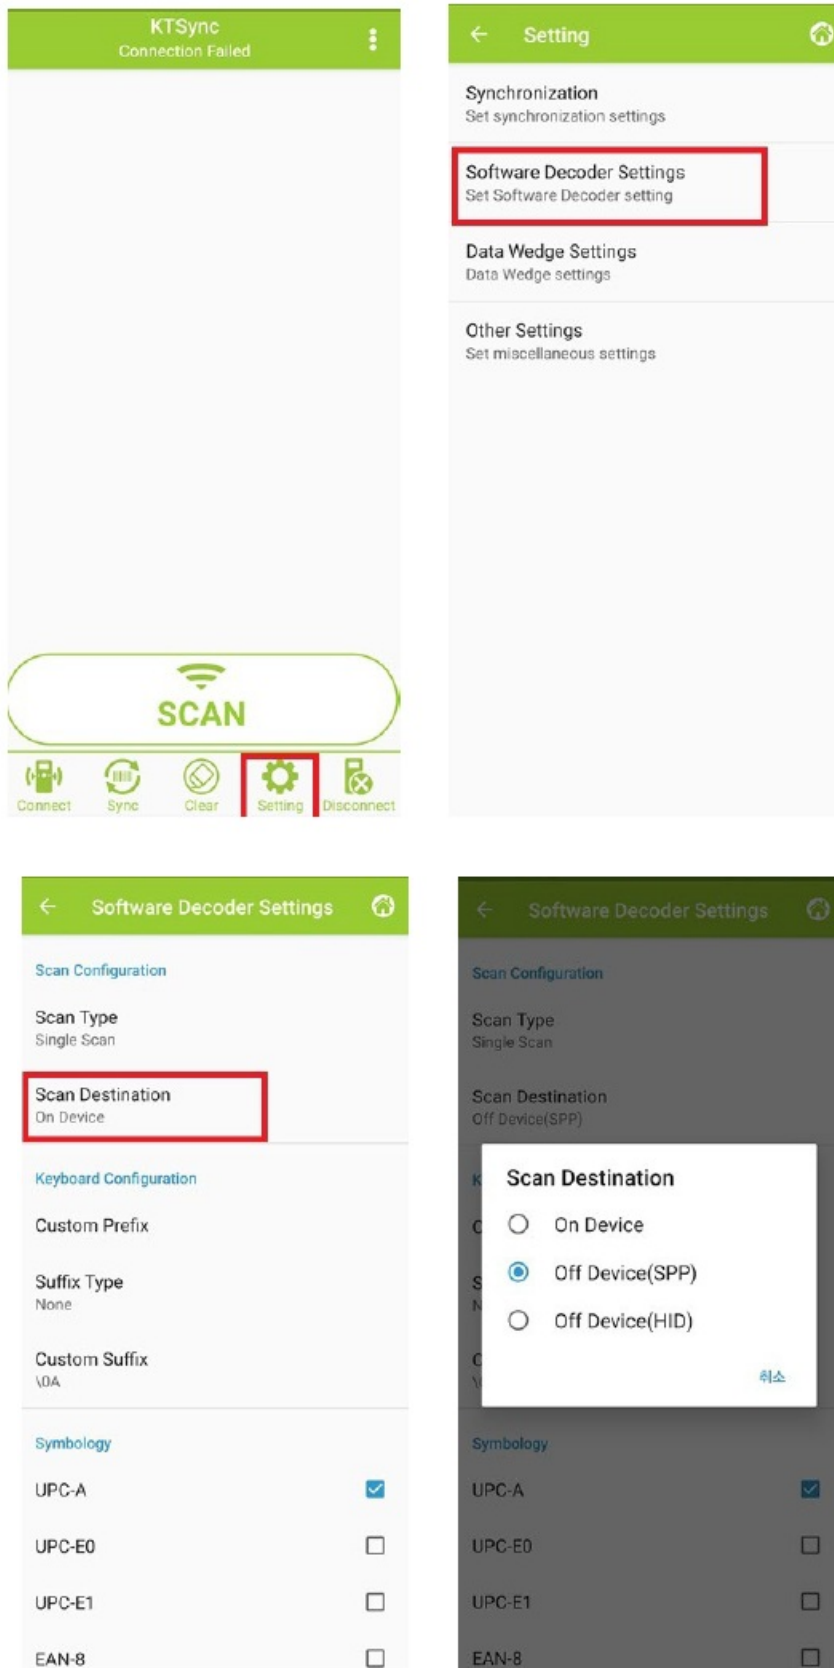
KTSync
Connection Failed

SCAN

Connect Sync Clear Setting Disconnect

Setting

Synchronization
Set synchronization settings

Software Decoder Settings
Set Software Decoder setting

Data Wedge Settings
Data Wedge settings

Other Settings
Set miscellaneous settings

Software Decoder Settings

Scan Configuration

Scan Type
Single Scan

Scan Destination
On Device

Keyboard Configuration

Custom Prefix

Suffix Type
None

Custom Suffix
\0A

Symbology

UPC-A

UPC-E0

UPC-E1

EAN-8

Software Decoder Settings

Scan Configuration

Scan Type
Single Scan

Scan Destination
Off Device(SPP)

Scan Destination

On Device

Off Device(SPP)

Off Device(HID)

취소

Symbology

UPC-A

UPC-E0

UPC-E1

EAN-8